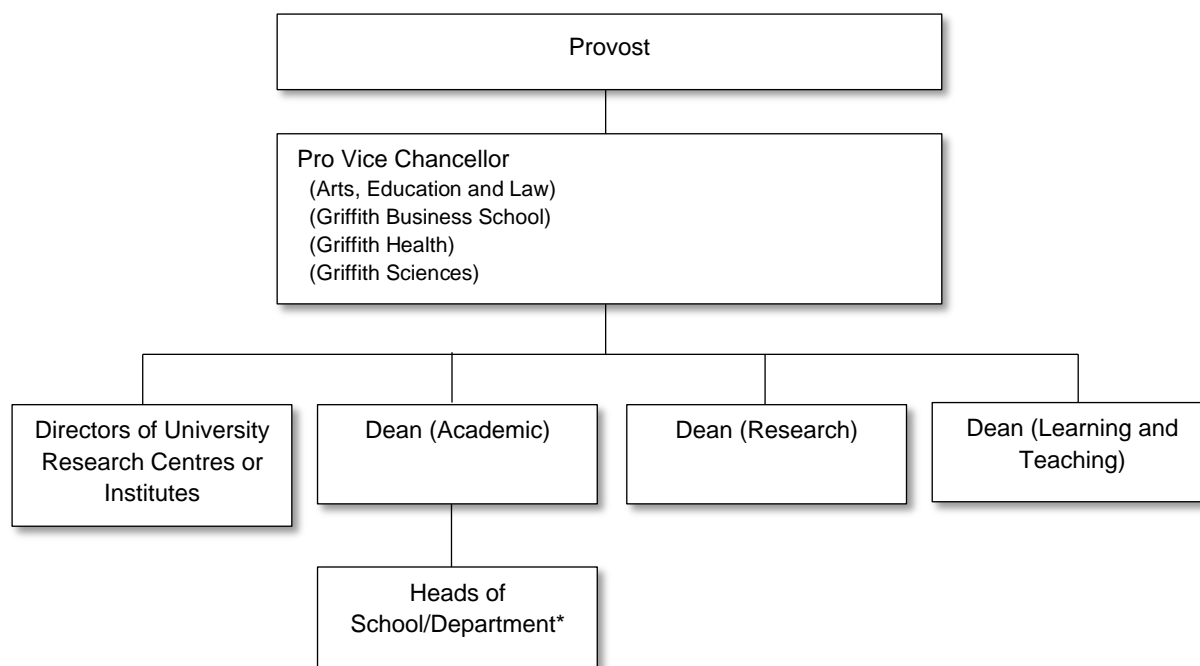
Provost

Pro Vice Chancellor
(Arts, Education and Law)
(Griffith Business School)
(Griffith Health)
(Griffith Sciences)

Directors of University Research Centres or Institutes

Dean (Academic)

Dean (Research)

Dean (Learning and Teaching)

Heads of School/Department*